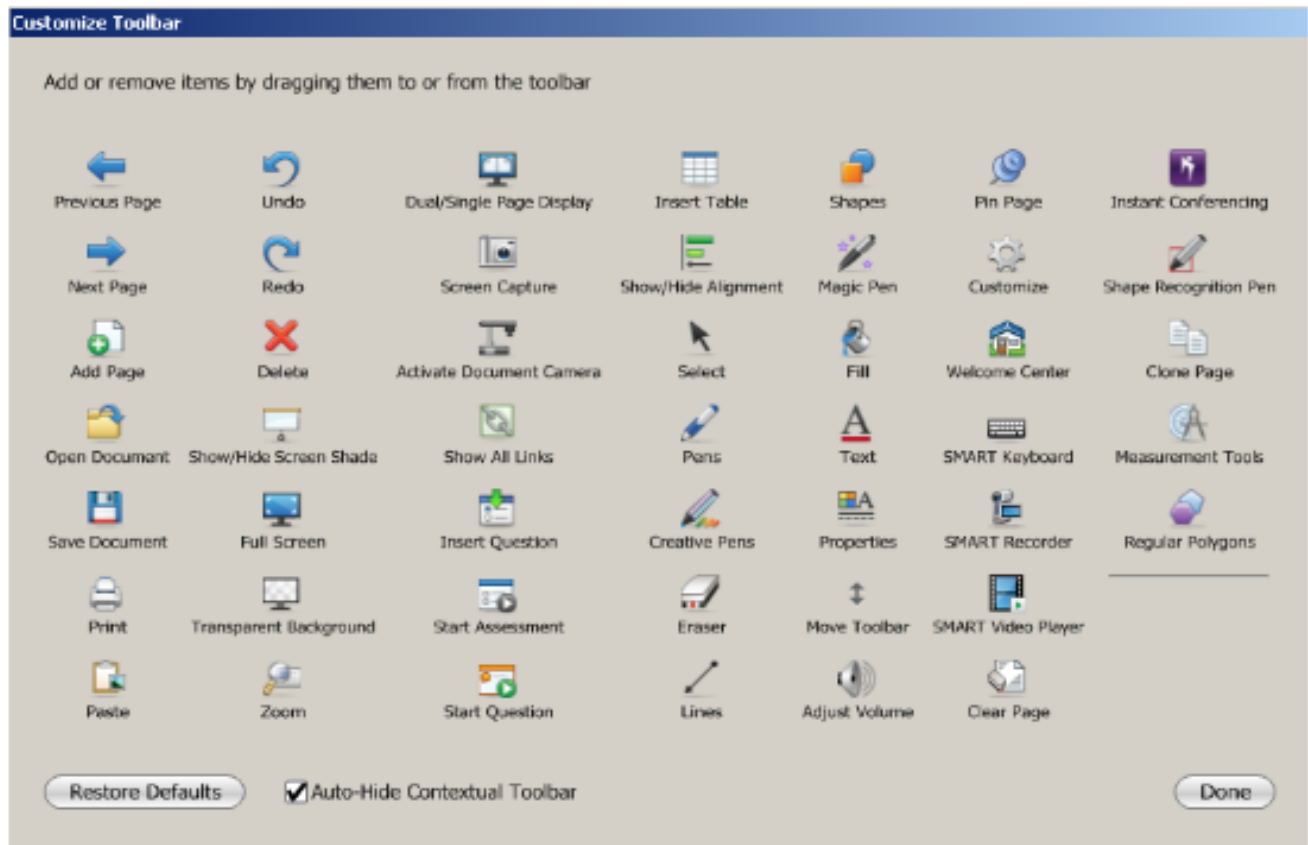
Customize Toolbar

Add or remove items by dragging them to or from the toolbar

Previous Page
Next Page
Add Page
Open Document
Save Document
Print
Paste

Undo
Redo
Delete
Show/Hide Screen Shade
Full Screen
Transparent Background
Zoom

Dual/Single Page Display
Screen Capture
Activate Document Camera
Show All Links
Insert Question
Start Assessment
Start Question

Insert Table
Show/Hide Alignment
Select
Pens
Creative Pens
Eraser
Lines

Shapes
Magic Pen
Fill
Text
Properties
Move Toolbar
Adjust Volume

Pin Page
Customize
Welcome Center
SMART Keyboard
SMART Recorder
SMART Video Player
Clear Page

Instant Conferencing
Shape Recognition Pen
Clone Page
Measurement Tools
Regular Polygons

Restore Defaults
Auto-Hide Contextual Toolbar
Done